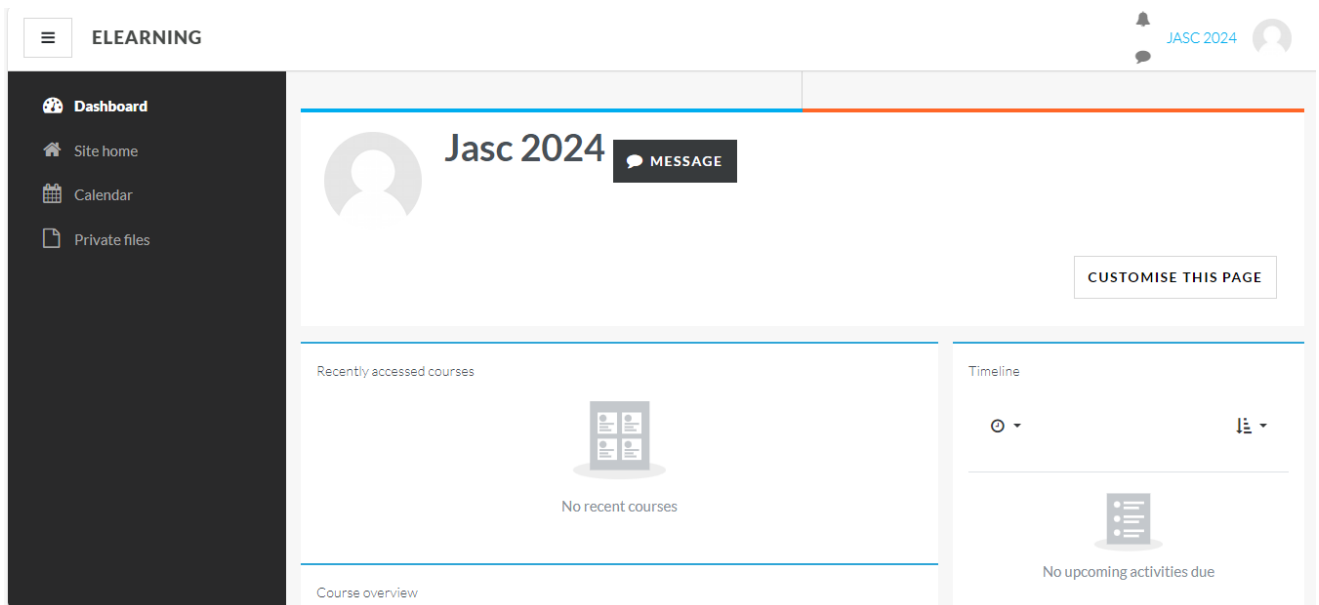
ELEARNING

JASC 2024

Dashboard
Site home
Calendar
Private files

Jasc 2024
MESSAGE

CUSTOMISE THIS PAGE

Recently accessed courses

No recent courses

Course overview

Timeline

No upcoming activities due